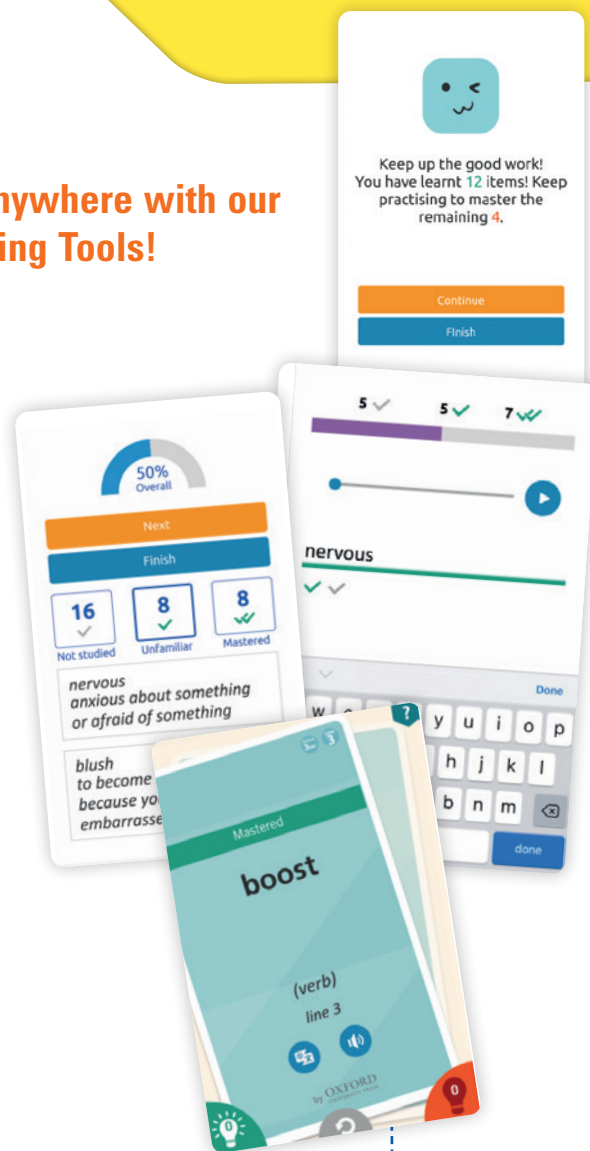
nywhere with our
ing Tools!

Keep up the good work! You have learnt 12 items! Keep practising to master the remaining 4.

Continue

Finish

5 5 7

nervous

Done

w y u i o p

h j k l

b n m

done

50%
Overall

Next

Finish

16
Not studied

8
Unfamiliar

8
Mastered

nervous
anxious about something or afraid of something

blush
to become
because yo
embarrasse

?

Mastered

boost

(verb)
line 3

by OXFORD

0

0